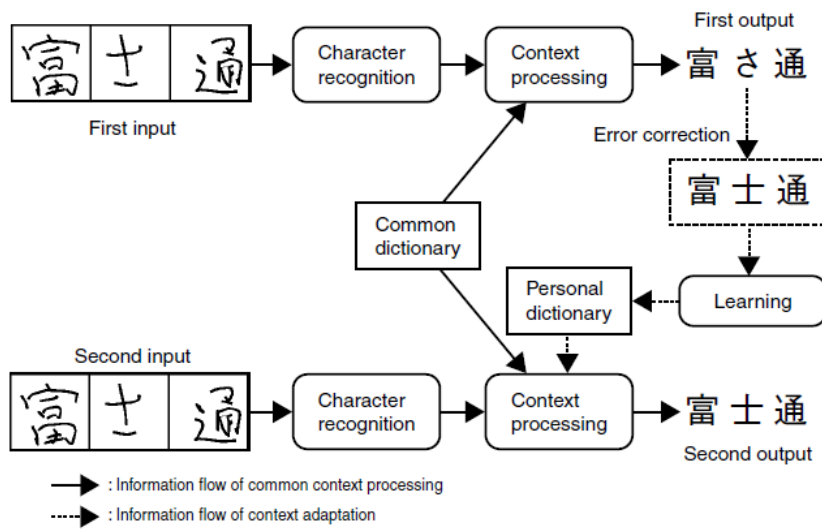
富 士 通

First input

Character recognition

Context processing

First output

富 さ 通

Error correction

富 士 通

Common dictionary

Personal dictionary

Learning

Second input

富 士 通

Character recognition

Context processing

富 士 通

Second output

: Information flow of common context processing

: Information flow of context adaptation